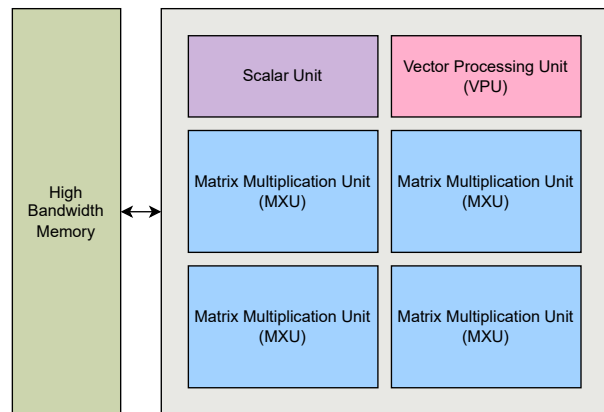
High Bandwidth Memory

Scalar Unit

Vector Processing Unit (VPU)

Matrix Multiplication Unit (MXU)

Matrix Multiplication Unit (MXU)

Matrix Multiplication Unit (MXU)

Matrix Multiplication Unit (MXU)